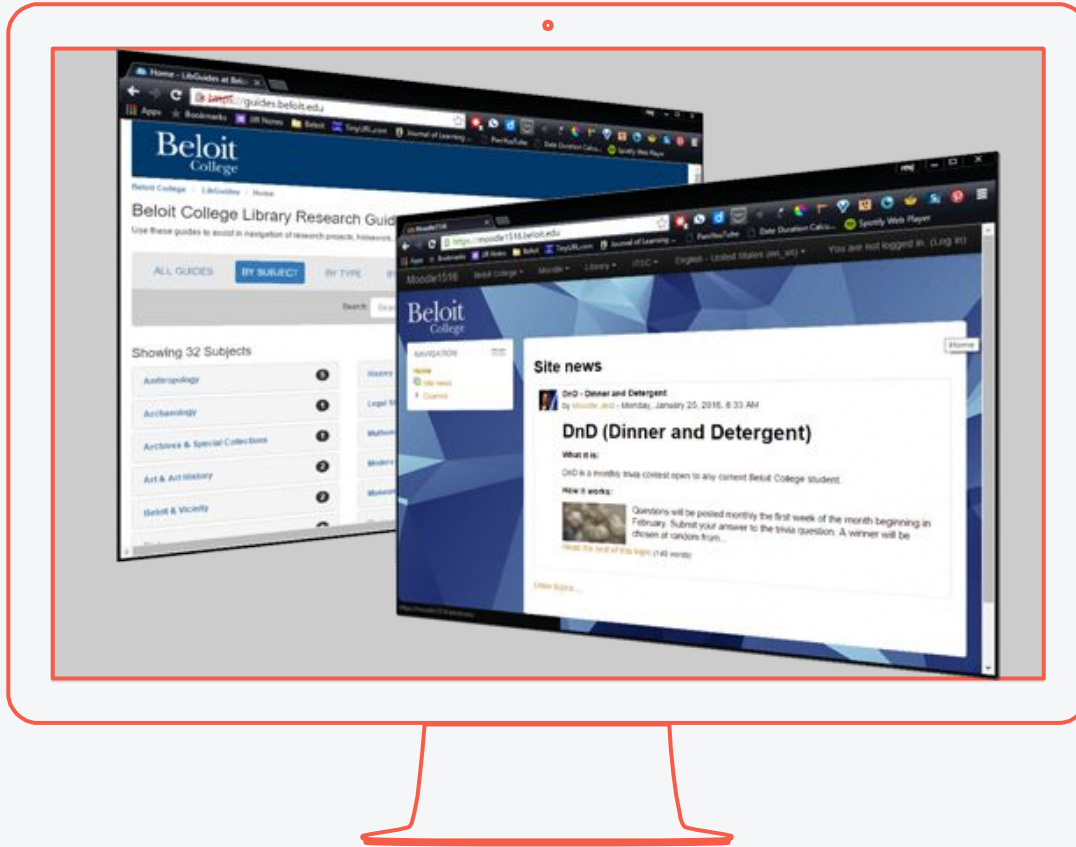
Home - LibGuides at Beloit
https://guides.beloit.edu
Apps Bookmarks Beloit TinyURL.com Journal of Learning Date Duration Calcu Spotify Web Player

Beloit College

Beloit College > LibGuides > Home

Beloit College Library Research Guid

Use these guides to assist in navigation of research projects, homework,

ALL GUIDES BY SUBJECT BY TYPE

Search:

Showing 32 Subjects

Anthropology 5
Archaeology 1
Archives & Special Collections 1
Art & Art History 2
Beloit & Vicinity 2

History
Legal St
Mathem
Modern
Museum

Moodle1516
https://moodle1516.beloit.edu
Apps Bookmarks Beloit TinyURL.com Journal of Learning PeerTube Date Duration Calcu Spotify Web Player

Moodle1516 Beloit College Moodle Library ITSC English - United States (en_us) You are not logged in. (Log in)

Beloit College

NAVIGATION
Home
Site news
Courses

Home

Site news

DnD - Dinner and Detergent
by Moodle Jedi - Monday, January 20, 2016, 6:33 AM

DnD (Dinner and Detergent)

What it is:

DnD is a monthly trivia contest open to any current Beloit College student.

How it works:

Questions will be posted monthly the first week of the month beginning in February. Submit your answer to the trivia question. A winner will be chosen at random from...

Read the rest of this topic (148 words)

Older topics ...